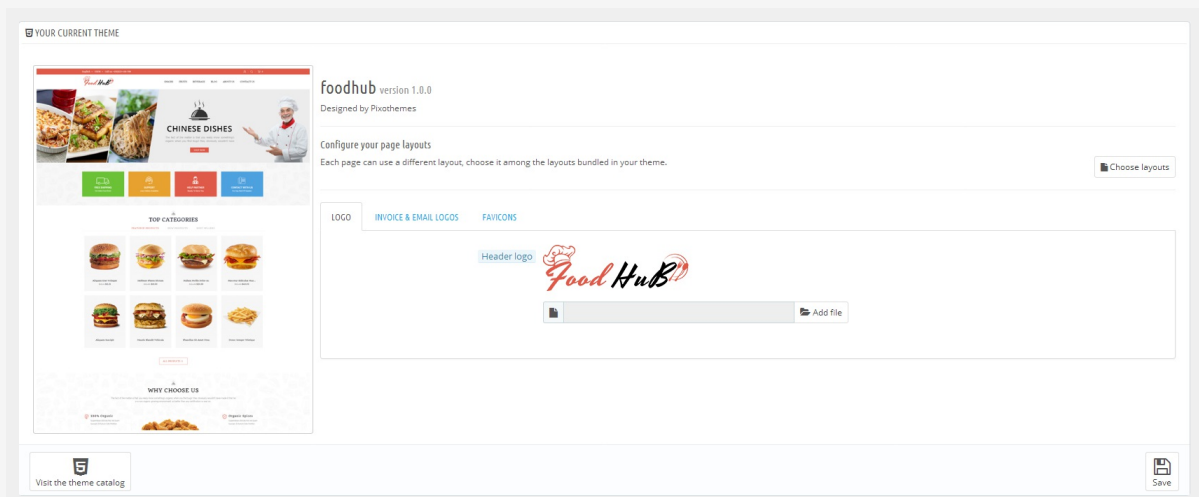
YOUR CURRENT THEME

CHINESE DISHES

TOP CATEGORIES

WHY CHOOSE US

foodhub version 1.0.0

Designed by Pixothemes

Configure your page layouts

Each page can use a different layout, choose it among the layouts bundled in your theme.

Choose layouts

LOGO

INVOICE & EMAIL LOGOS

FAVICONS

Header logo

Food HuB

Add file

Visit the theme catalog

Save